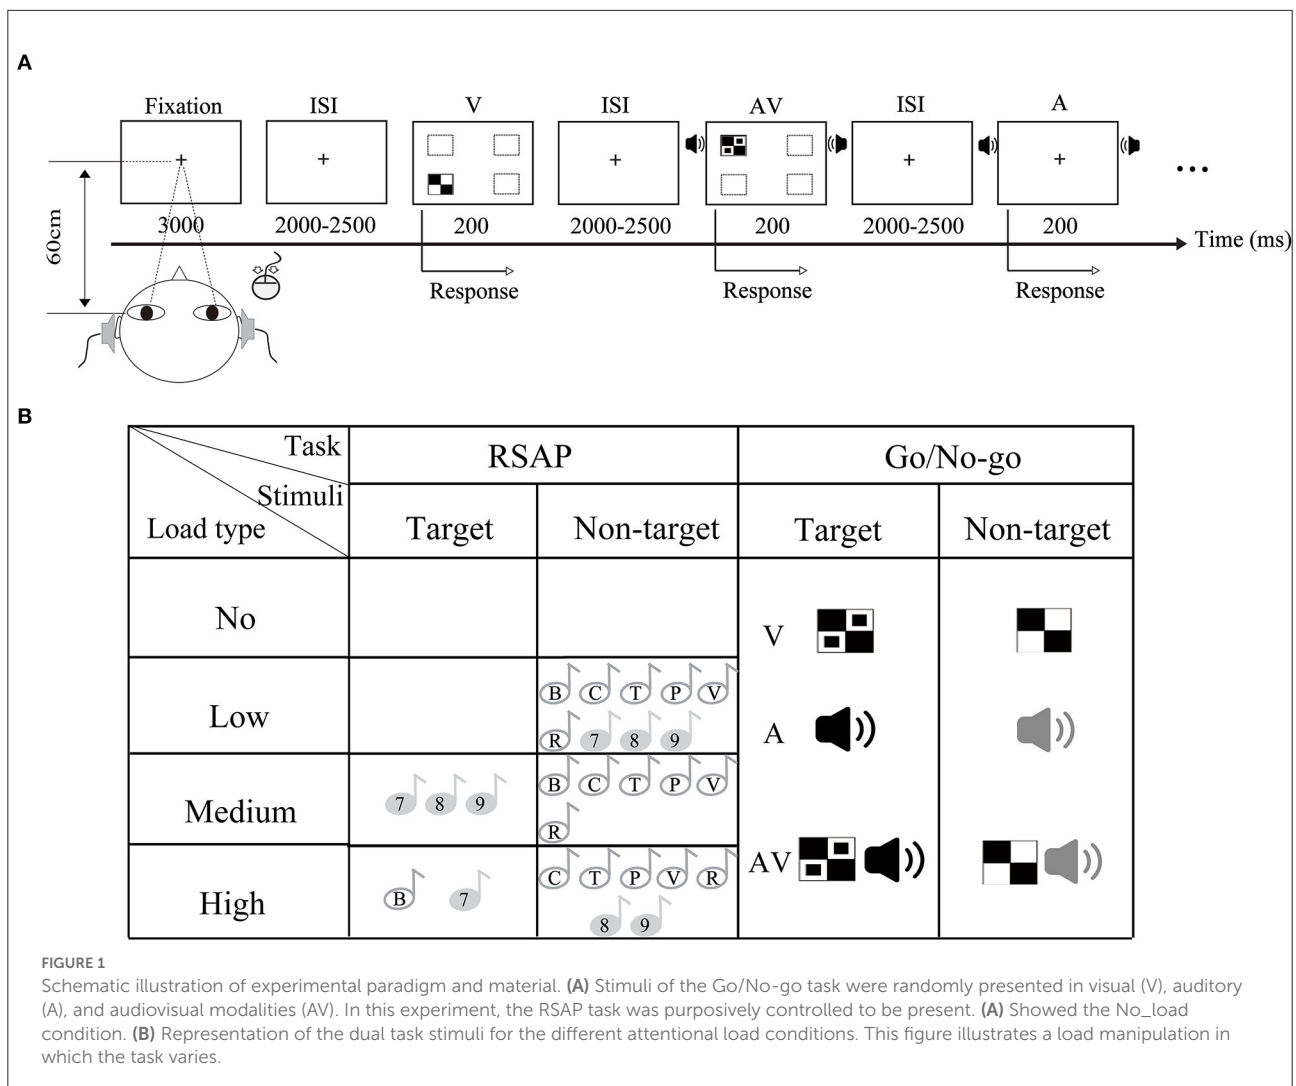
A

Fixation ISI V ISI AV ISI A

3000 2000-2500 200 2000-2500 200 2000-2500 200 Time (ms)

60cm

Response Response Response

...

B

| Task / Stimuli / Load type | RSAP Target | RSAP Non-target | Go/No-go Target | Go/No-go Non-target |
|---|---|---|---|---|
| No | | | V | |
| Low | | B C T P V R 7 8 9 | A | |
| Medium | 7 8 9 | B C T P V R | | |
| High | B 7 | C T P V R 8 9 | AV | |

FIGURE 1
Schematic illustration of experimental paradigm and material. (A) Stimuli of the Go/No-go task were randomly presented in visual (V), auditory (A), and audiovisual modalities (AV). In this experiment, the RSAP task was purposively controlled to be present. (A) Showed the No_load condition. (B) Representation of the dual task stimuli for the different attentional load conditions. This figure illustrates a load manipulation in which the task varies.